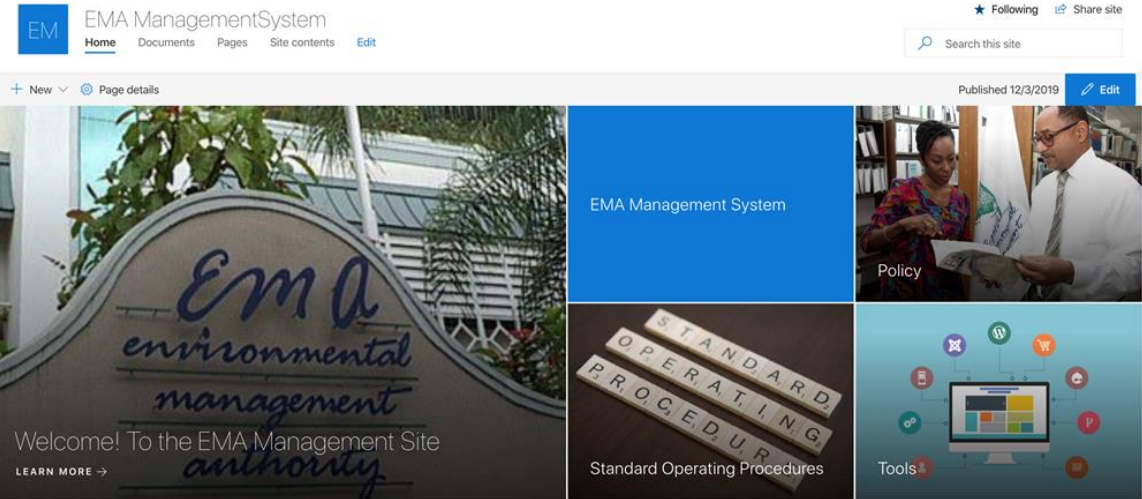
EM
EMA ManagementSystem
Home Documents Pages Site contents Edit
Following Share site
Search this site
New Page details
Published 12/3/2019 Edit

EMA
environmental
management
authority

Welcome! To the EMA Management Site
LEARN MORE →

EMA Management System

Policy

STANDARD
OPERATING
PROCEDURE

Standard Operating Procedures

Tools